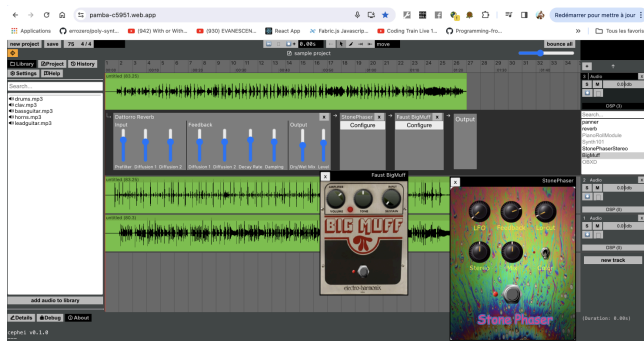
pamba-c5951.web.app

Applications micbuffa/poly-synt... (942) With or With... (930) EVANESCEN... React App Fabric.js Javascrip... Coding Train Live 1... Programming-fro... Tous les favoris

Redémarrer pour mettre à jour

new project save 75 4/4 0.00s bounce all

sample project

move

Library Project History

Settings Help

Search...

drums.mp3
clav.mp3
bassguitar.mp3
horns.mp3
leadguitar.mp3

add audio to library

Details Debug About

cephei v0.1.0

Dattorro Reverb

Input

Feedback

Output

StonePhaser

Configure

Faust BigMuff

Configure

Output

Faust BigMuff

BIG MUFF

electro-harmonix

StonePhaser

LFO

Feedback

Stereo

Stone Phaser

Audio

M S

0.0db

DSP (3)

Search...

panner
reverb
PianoAdsrModule
Synth101
StonePhaserStereo
BigMuff
OBXD

Audio

0.0db

DSP (0)

Audio

0.0db

DSP (0)

new track

(Duration: 0.00s)